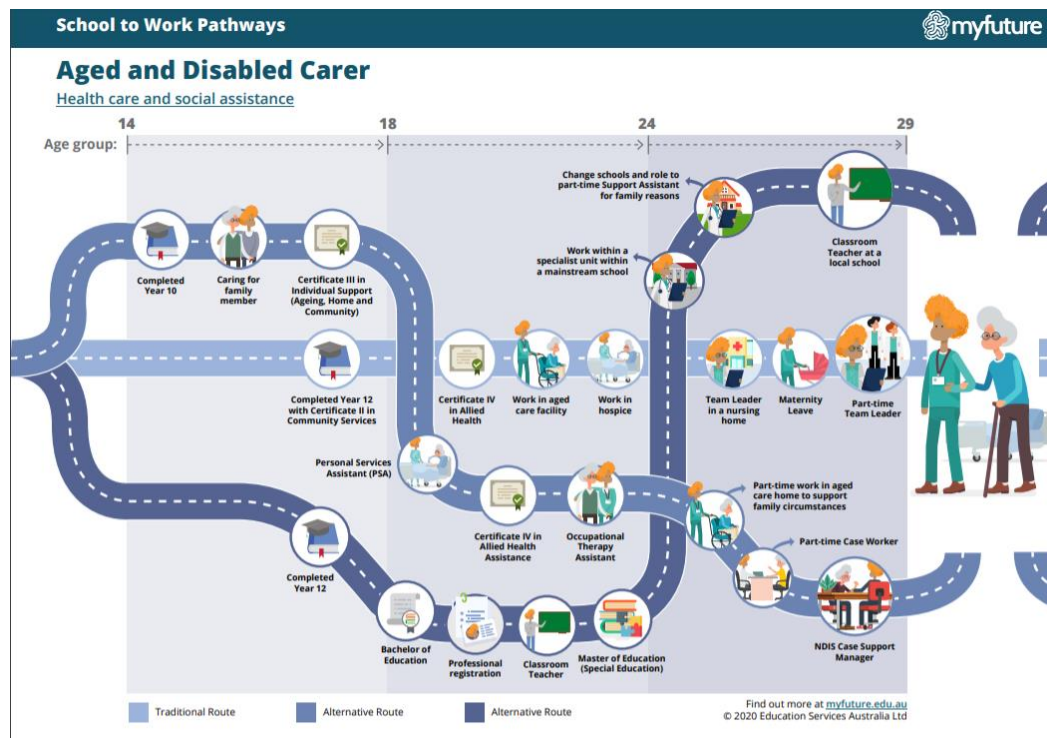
School to Work Pathways

myfuture

Aged and Disabled Carer

Health care and social assistance

Age group: 14 18 24 29

Completed Year 10

Caring for family member

Certificate III in Individual Support (Ageing, Home and Community)

Change schools and role to part-time Support Assistant for family reasons

Classroom Teacher at a local school

Work within a specialist unit within a mainstream school

Completed Year 12 with Certificate II in Community Services

Certificate IV in Allied Health

Work in aged care facility

Work in hospice

Team Leader in a nursing home

Maternity Leave

Part-time Team Leader

Personal Services Assistant (PSA)

Certificate IV in Allied Health Assistance

Occupational Therapy Assistant

Part-time work in aged care home to support family circumstances

Part-time Case Worker

Completed Year 12

NDIS Case Support Manager

Bachelor of Education

Professional registration

Classroom Teacher

Master of Education (Special Education)

Traditional Route

Alternative Route

Alternative Route

Find out more at myfuture.edu.au
© 2020 Education Services Australia Ltd